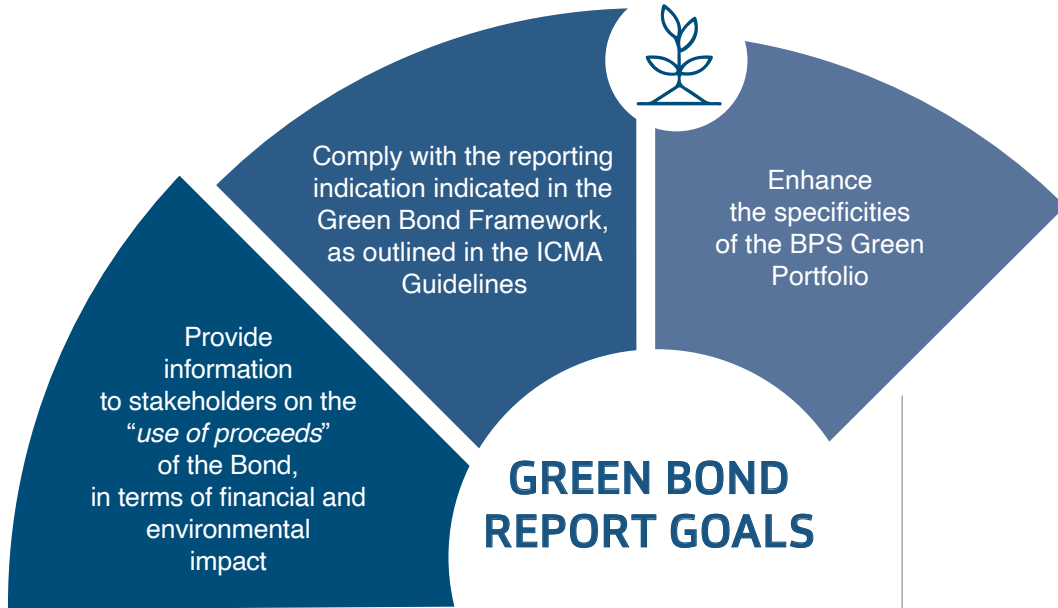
Provide information to stakeholders on the "*use of proceeds*" of the Bond, in terms of financial and environmental impact

Comply with the reporting indication indicated in the Green Bond Framework, as outlined in the ICMA Guidelines

Enhance the specificities of the BPS Green Portfolio

GREEN BOND REPORT GOALS